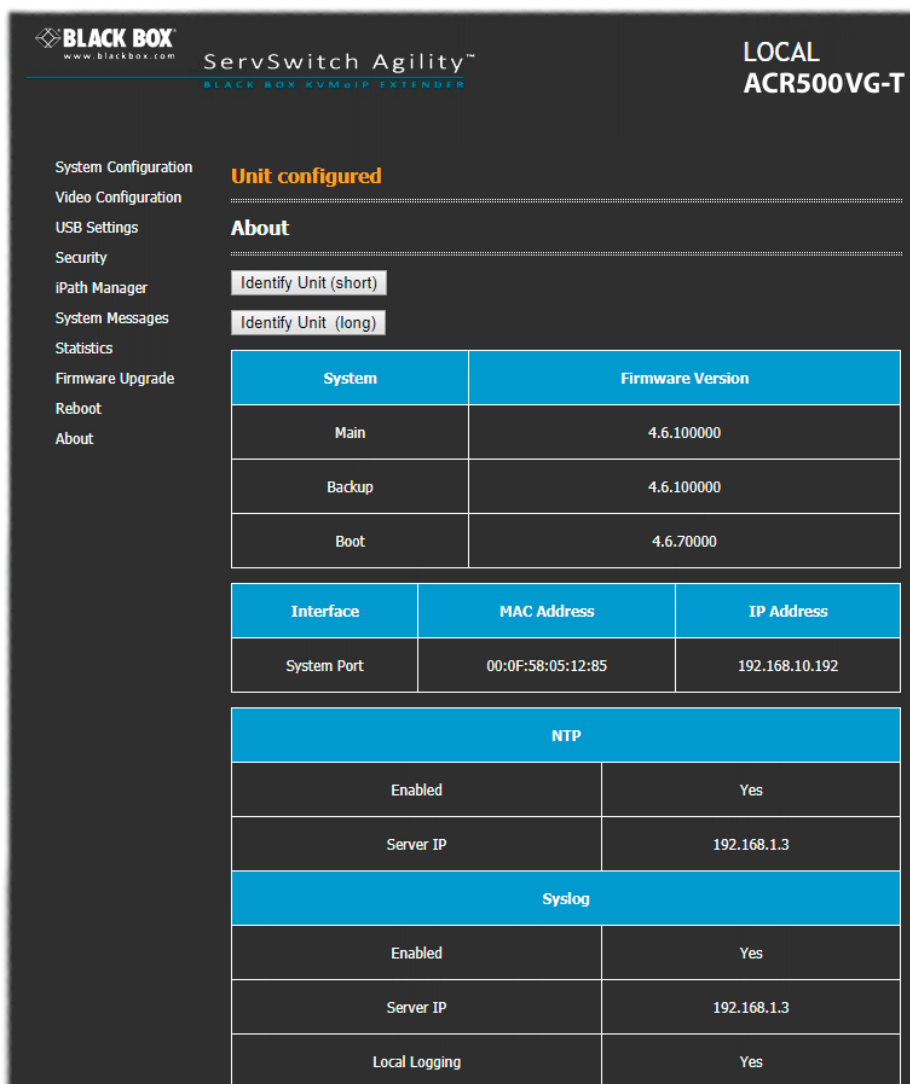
BLACK BOX
www.blackbox.com
ServSwitch Agility™
BLACK BOX KVMoIP EXTENDER

LOCAL
ACR500VG-T

System Configuration
Video Configuration
USB Settings
Security
iPath Manager
System Messages
Statistics
Firmware Upgrade
Reboot
About

Unit configured

About

Identify Unit (short)

Identify Unit (long)

| System | Firmware Version |
|---|---|
| Main | 4.6.100000 |
| Backup | 4.6.100000 |
| Boot | 4.6.70000 |

| Interface | MAC Address | IP Address |
|---|---|---|
| System Port | 00:0F:58:05:12:85 | 192.168.10.192 |

| NTP | |
|---|---|
| Enabled | Yes |
| Server IP | 192.168.1.3 |
| **Syslog** | |
| Enabled | Yes |
| Server IP | 192.168.1.3 |
| Local Logging | Yes |